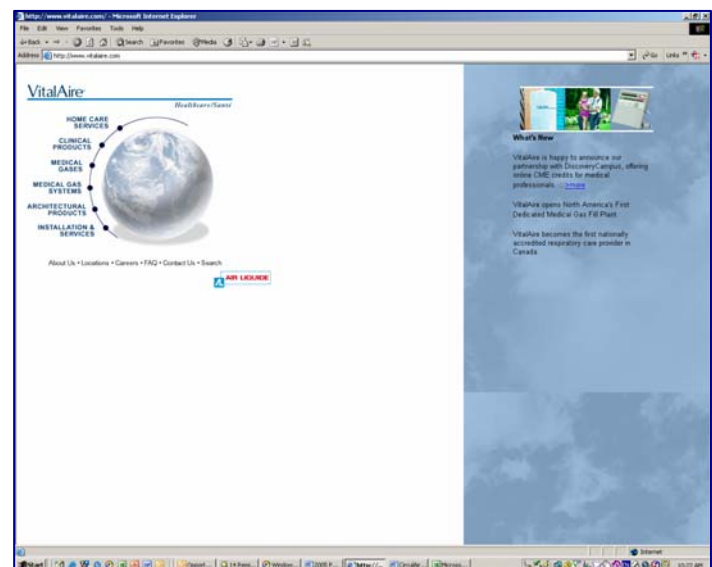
http://www.vitalaire.com/ - Microsoft Internet Explorer

File Edit View Favorites Tools Help

Back Search Favorites Media

Address http://www.vitalaire.com

Go Links

VitalAire

HealthcarelSanté

HOME CARE SERVICES

CLINICAL PRODUCTS

MEDICAL GASES

MEDICAL GAS SYSTEMS

ARCHITECTURAL PRODUCTS

INSTALLATION & SERVICES

About Us • Locations • Careers • FAQ • Contact Us • Search

AIR LIQUIDE

What's New

VitalAire is happy to announce our partnership with DiscoveryCampus, offering online CME credits for medical professionals. ... more

VitalAire opens North America's First Dedicated Medical Gas Fill Plant

VitalAire becomes the first nationally accredited respiratory care provider in Canada

Internet

Start

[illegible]